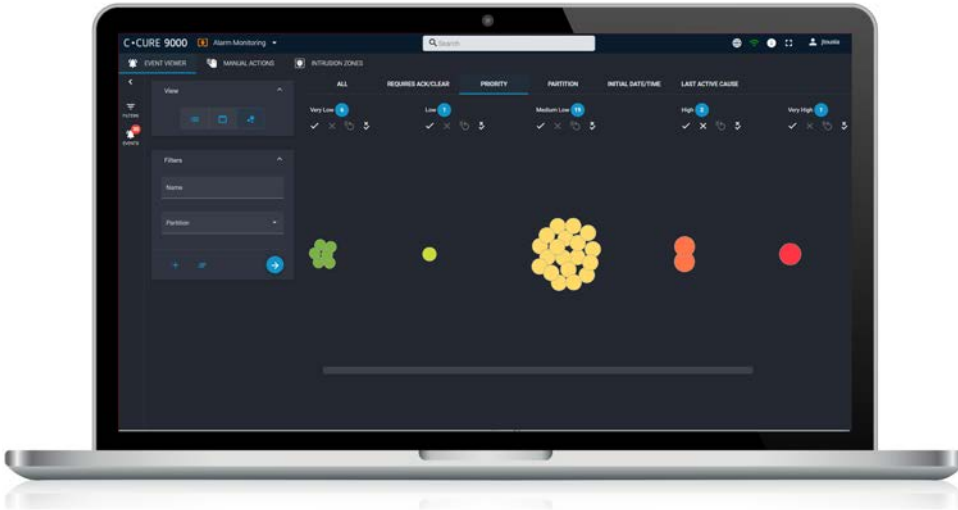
C•CURE 9000 Alarm Monitoring

Search

jtnoble

EVENT VIEWER MANUAL ACTIONS INTRUSION ZONES

FILTERS

EVENTS

View

Filters

Name

Partition

ALL REQUIRES ACK/CLEAR PRIORITY PARTITION INITIAL DATE/TIME LAST ACTIVE CAUSE

Very Low 6 Low 1 Medium Low 19 High 2 Very High 1